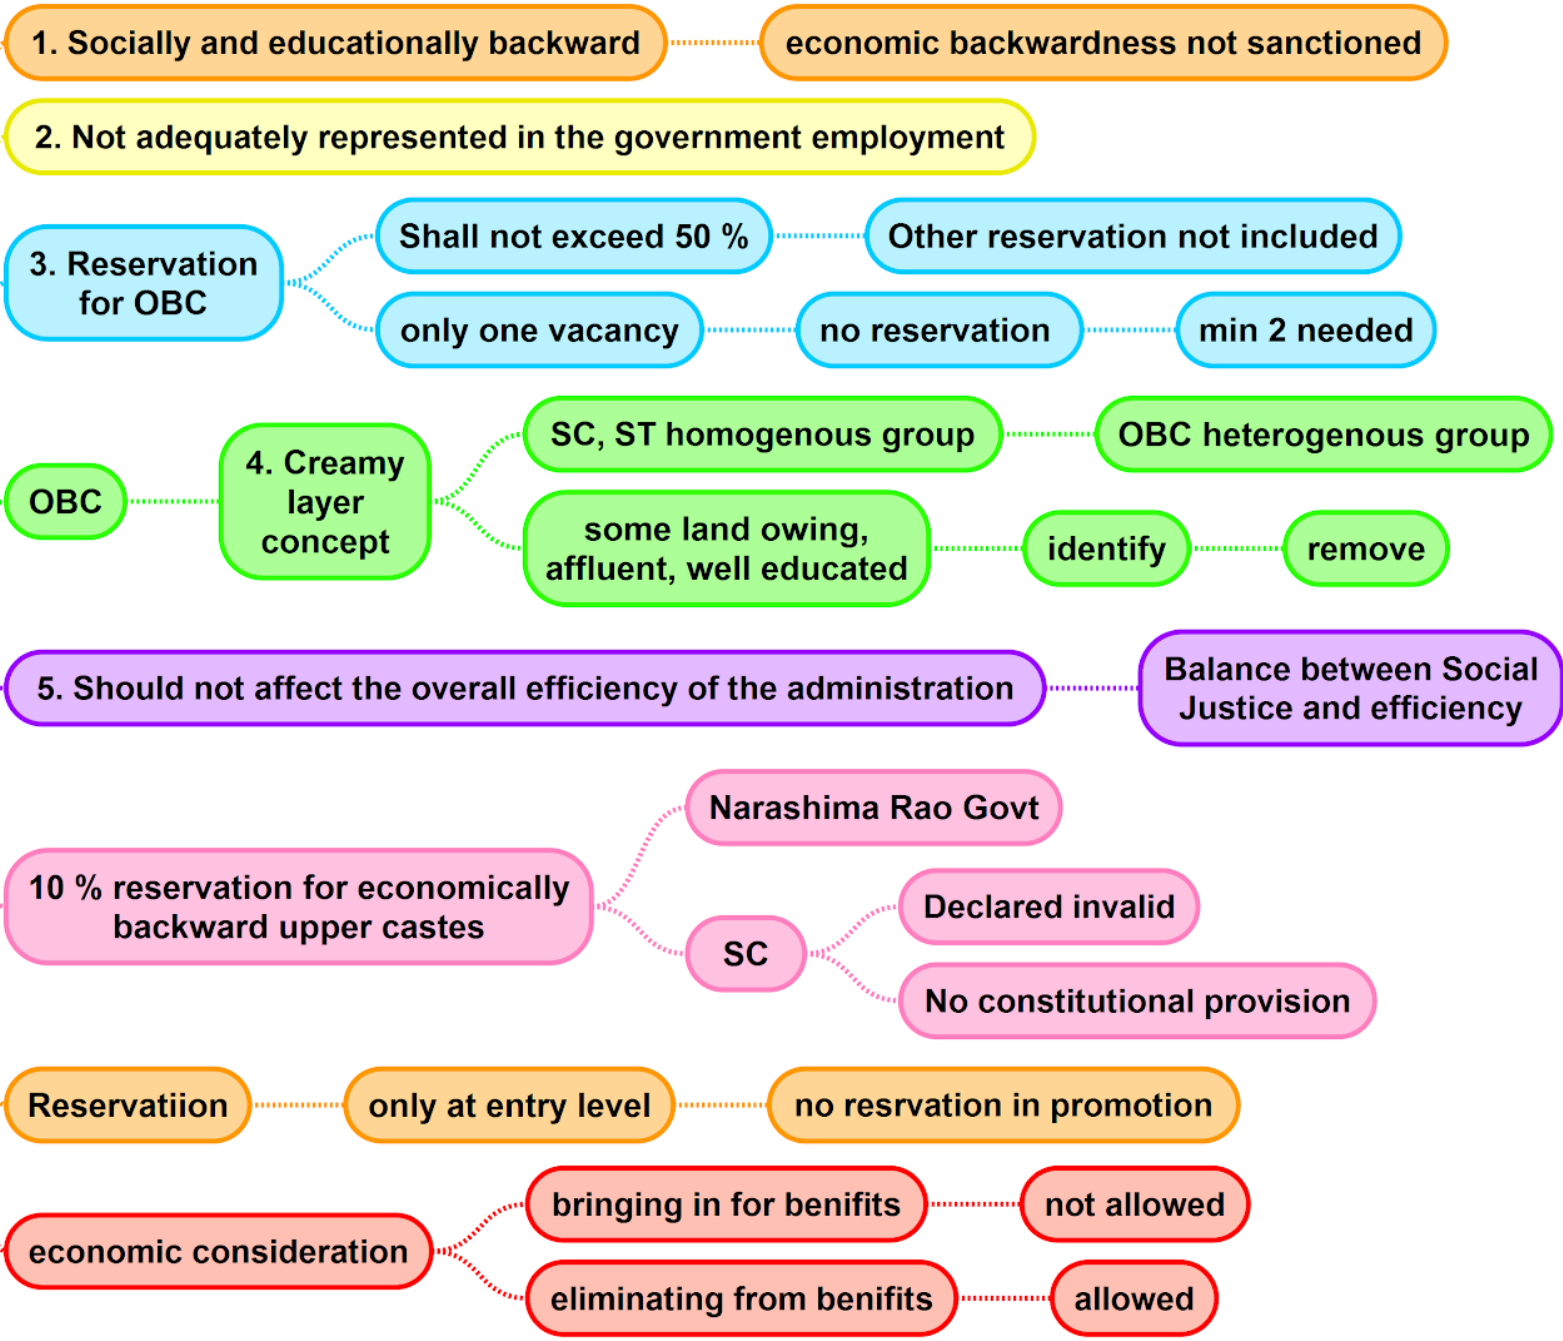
1. Socially and educationally backward

economic backwardness not sanctioned

2. Not adequately represented in the government employment

3. Reservation for OBC

Shall not exceed 50 %

Other reservation not included

only one vacancy

no reservation

min 2 needed

OBC

4. Creamy layer concept

SC, ST homogenous group

OBC heterogenous group

some land owing, affluent, well educated

identify

remove

5. Should not affect the overall efficiency of the administration

Balance between Social Justice and efficiency

10 % reservation for economically backward upper castes

Narashima Rao Govt

SC

Declared invalid

No constitutional provision

Reservatiion

only at entry level

no resrvation in promotion

economic consideration

bringing in for benifits

not allowed

eliminating from benifits

allowed